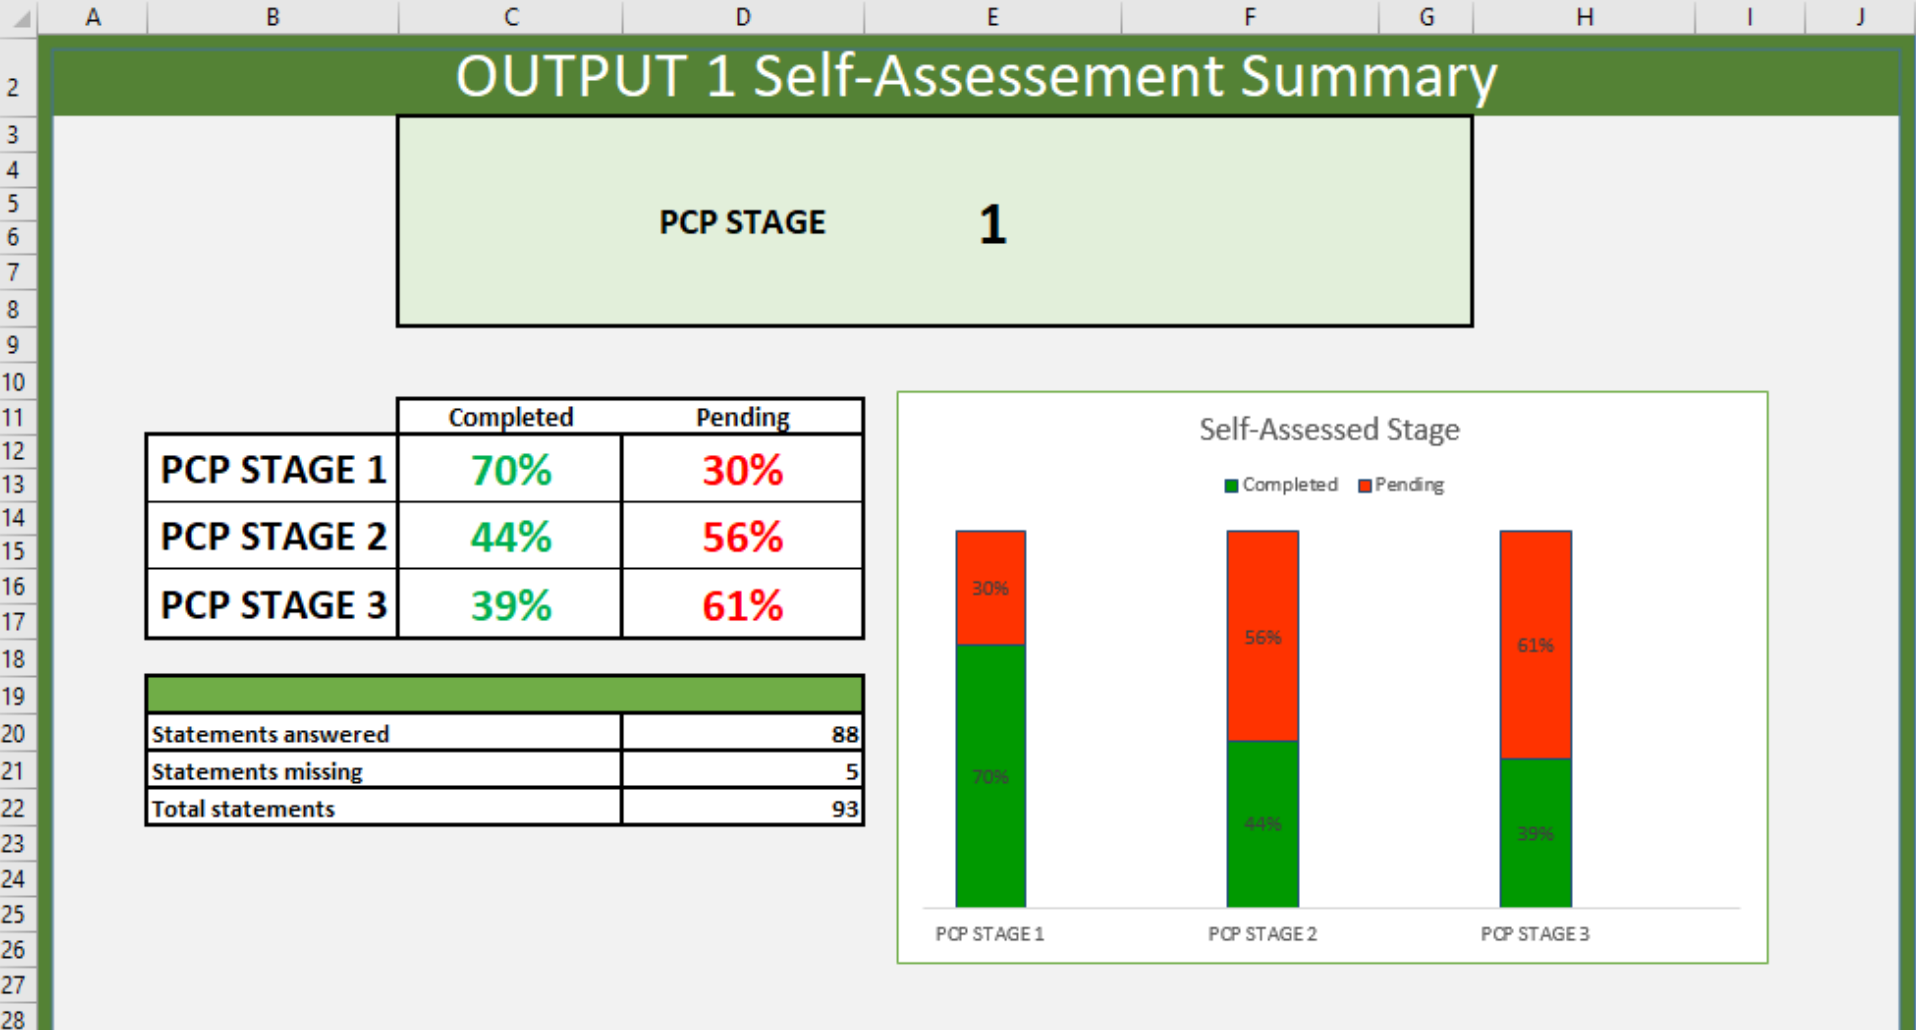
A B C D E F G H I J

2
3
4
5
6
7
8
9
10
11
12
13
14
15
16
17
18
19
20
21
22
23
24
25
26
27
28

OUTPUT 1 Self-Assessement Summary

PCP STAGE 1

| | Completed | Pending |
|---|---|---|
| PCP STAGE 1 | 70% | 30% |
| PCP STAGE 2 | 44% | 56% |
| PCP STAGE 3 | 39% | 61% |

| | |
|---|---|
| Statements answered | 88 |
| Statements missing | 5 |
| Total statements | 93 |

Self-Assessed Stage

Completed Pending

30%
70%
56%
44%
61%
39%

PCP STAGE 1 PCP STAGE 2 PCP STAGE 3